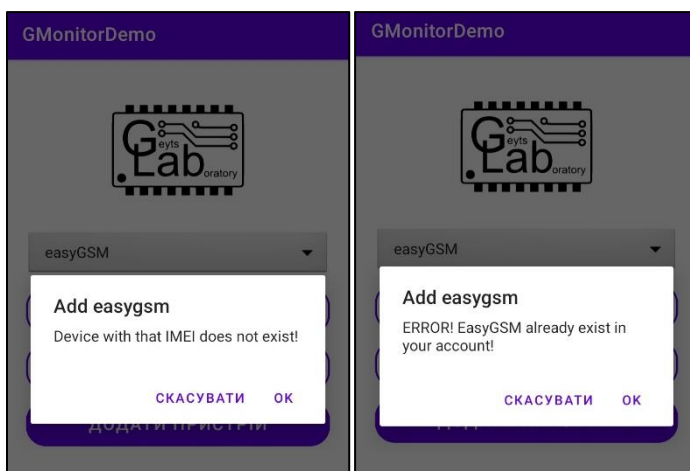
GMonitorDemo

G eyts Lab oratory

easyGSM

Add easygsm

Device with that IMEI does not exist!

СКАСУВАТИ OK

ДОДАТИ ПРИСТРІЙ

GMonitorDemo

G eyts Lab oratory

easyGSM

Add easygsm

ERROR! EasyGSM already exist in your account!

СКАСУВАТИ OK